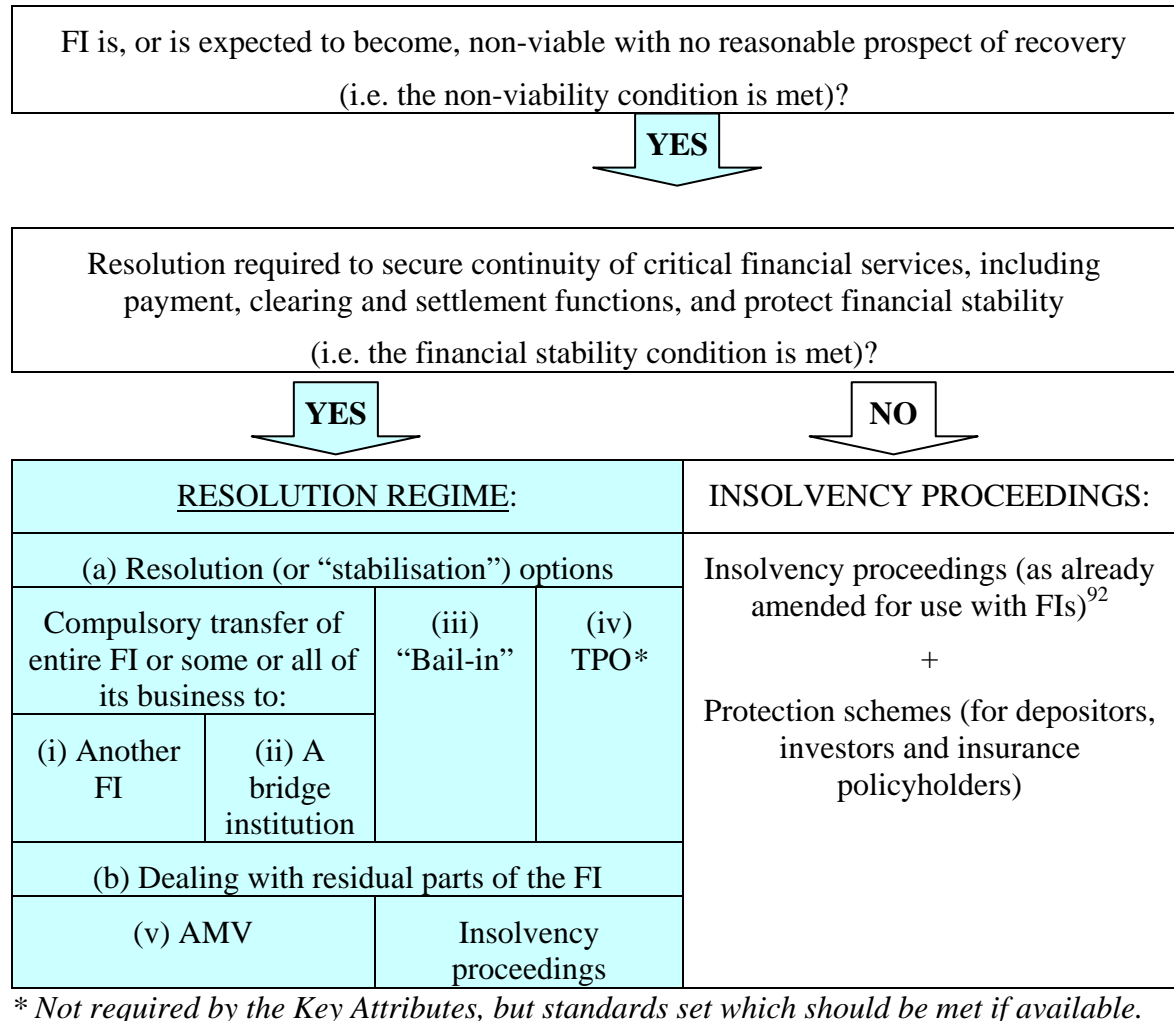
FI is, or is expected to become, non-viable with no reasonable prospect of recovery (i.e. the non-viability condition is met)?

YES

Resolution required to secure continuity of critical financial services, including payment, clearing and settlement functions, and protect financial stability (i.e. the financial stability condition is met)?

YES

NO

RESOLUTION REGIME:

(a) Resolution (or "stabilisation") options

Compulsory transfer of entire FI or some or all of its business to:

(i) Another FI

(ii) A bridge institution

(iii) "Bail-in"

(iv) TPO*

(b) Dealing with residual parts of the FI

(v) AMV

Insolvency proceedings

INSOLVENCY PROCEEDINGS:

Insolvency proceedings (as already amended for use with FIs)$^{92}$

+

Protection schemes (for depositors, investors and insurance policyholders)

* Not required by the Key Attributes, but standards set which should be met if available.